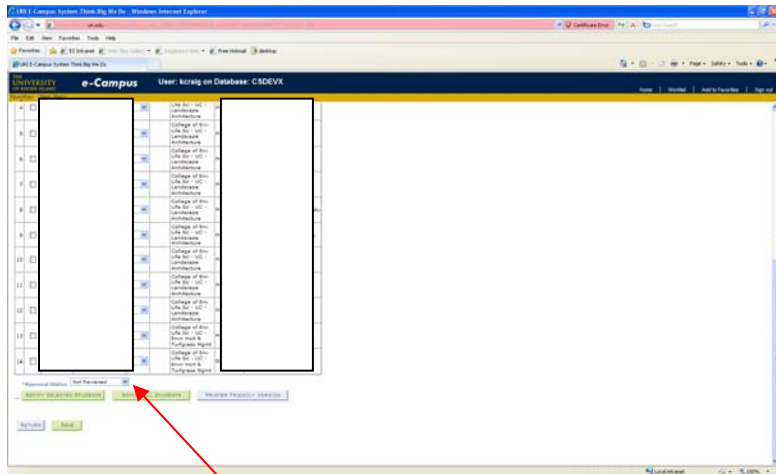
URI E-Campus System Think Big We Do - Windows Internet Explorer

uri.edu

Certificate Error

File Edit View Favorites Tools Help

Favorites ES Intranet Free Hotmail desktop

URI E-Campus System Think Big We Do

Page Safety Tools

THE UNIVERSITY OF RHODE ISLAND

e-Campus

User: kcraig on Database: CSDEVX

Home | Worklist | Add to Favorites | Sign out

| | | | |
|---|---|---|---|
| 4 | | College of Env Life Sc - UC - Landscape Architecture | |
| 5 | | College of Env Life Sc - UC - Landscape Architecture | |
| 6 | | College of Env Life Sc - UC - Landscape Architecture | |
| 7 | | College of Env Life Sc - UC - Landscape Architecture | |
| 8 | | College of Env Life Sc - UC - Landscape Architecture | |
| 9 | | College of Env Life Sc - UC - Landscape Architecture | |
| 10 | | College of Env Life Sc - UC - Landscape Architecture | |
| 11 | | College of Env Life Sc - UC - Landscape Architecture | |
| 12 | | College of Env Life Sc - UC - Landscape Architecture | |
| 13 | | College of Env Life Sc - UC - Landscape Architecture | |
| 14 | | College of Env Life Sc - UC - Envir Hort & Turfgrass Mgmt | |

*Approval Status Not Reviewed

NOTIFY SELECTED STUDENTS NOTIFY ALL STUDENTS PRINTER FRIENDLY VERSION

RETURN SAVE

Local intranet 100%